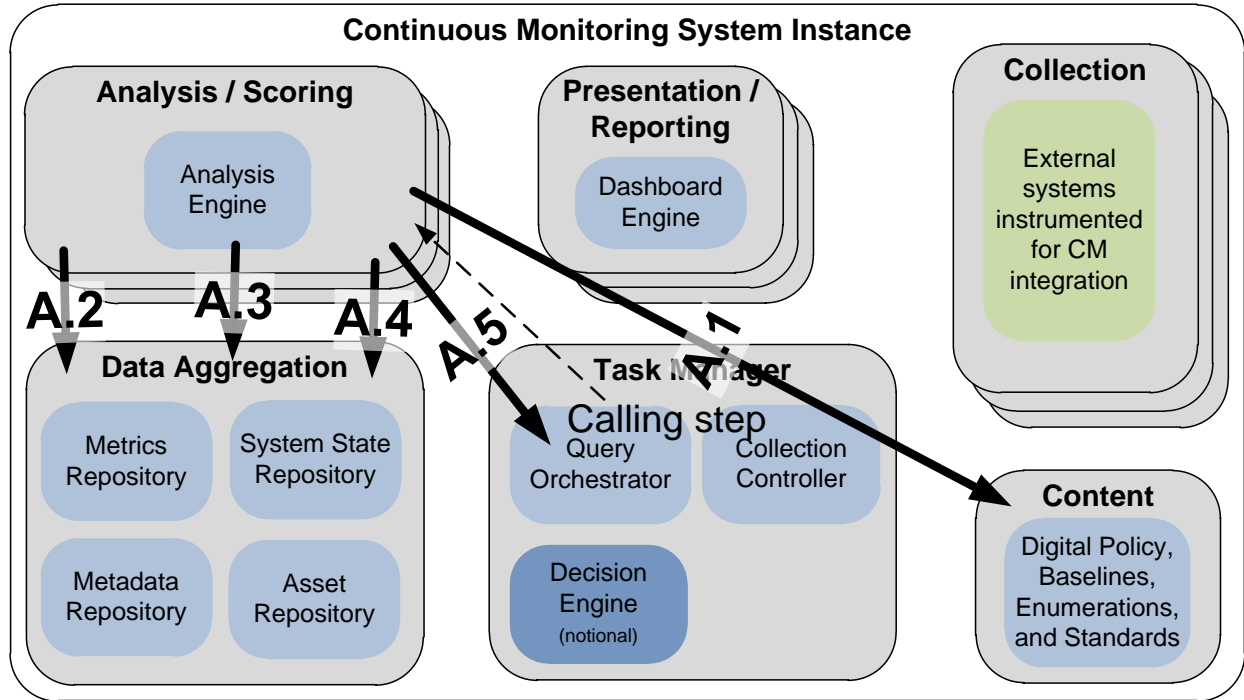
Continuous Monitoring System Instance

Analysis / Scoring

Analysis Engine

Presentation / Reporting

Dashboard Engine

Collection

External systems instrumented for CM integration

A.2

A.3

A.4

A.5

A.1

Data Aggregation

Metrics Repository

System State Repository

Metadata Repository

Asset Repository

Task Manager

Calling step

Query Orchestrator

Collection Controller

Decision Engine (notional)

Content

Digital Policy, Baselines, Enumerations, and Standards